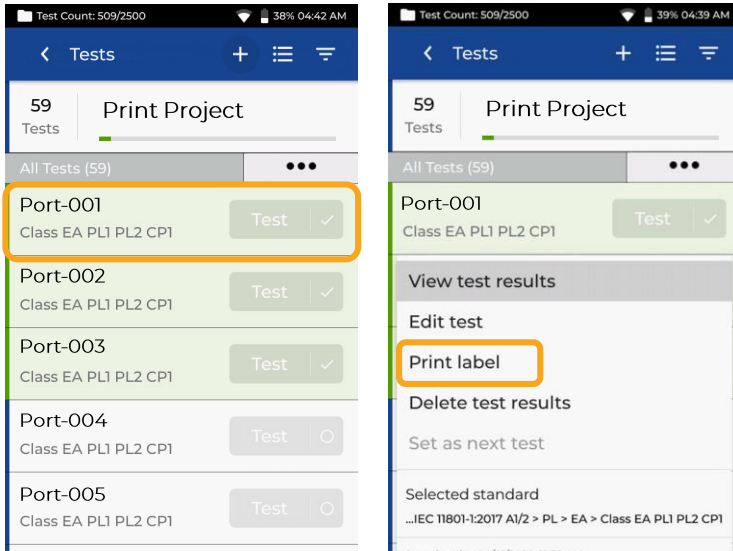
Test Count: 509/2500 38% 04:42 AM

Tests

59 Tests

Print Project

All Tests (59) •••

Port-001
Class EA PL1 PL2 CP1
Test

Port-002
Class EA PL1 PL2 CP1
Test

Port-003
Class EA PL1 PL2 CP1
Test

Port-004
Class EA PL1 PL2 CP1
Test

Port-005
Class EA PL1 PL2 CP1
Test

Test Count: 509/2500 39% 04:39 AM

Tests

59 Tests

Print Project

All Tests (59) •••

Port-001
Class EA PL1 PL2 CP1
Test

View test results

Edit test

Print label

Delete test results

Set as next test

Selected standard
...IEC 11801-1:2017 A1/2 > PL > EA > Class EA PL1 PL2 CP1